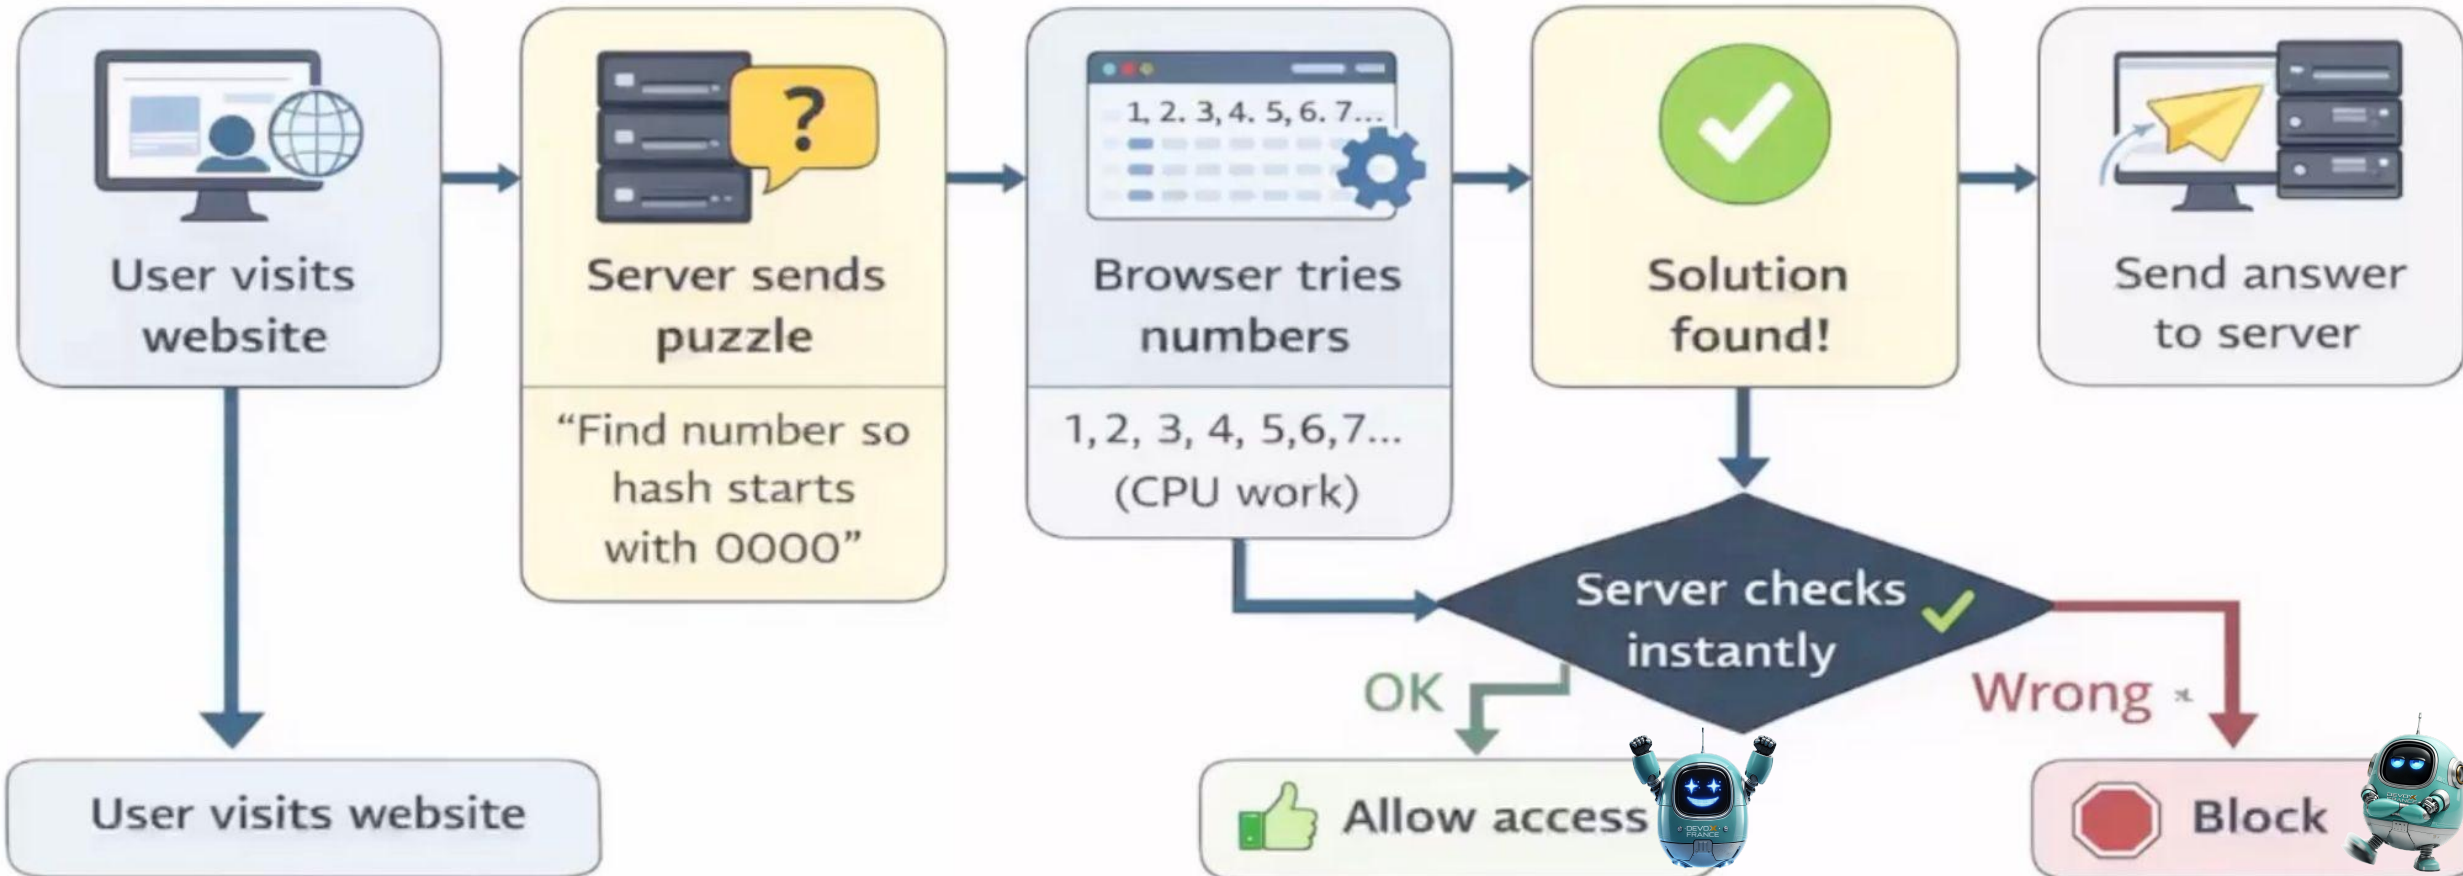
User visits website

?

Server sends puzzle

"Find number so hash starts with 0000"

1, 2. 3, 4. 5, 6. 7...

Browser tries numbers

1, 2, 3, 4, 5,6,7...
(CPU work)

Solution found!

Send answer to server

Server checks instantly

OK

Wrong

User visits website

Allow access

Block